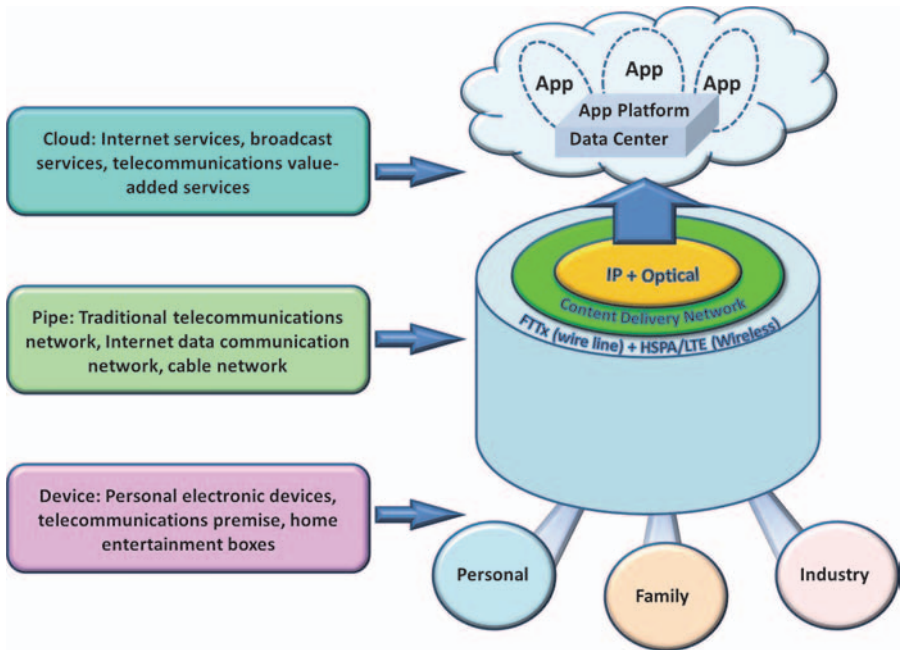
App
App
App
App Platform
Data Center

Cloud: Internet services, broadcast services, telecommunications value-added services

IP + Optical
Content Delivery Network
FTTx (wire line) + HSPA/LTE (Wireless)

Pipe: Traditional telecommunications network, Internet data communication network, cable network

Device: Personal electronic devices, telecommunications premise, home entertainment boxes

Personal
Family
Industry